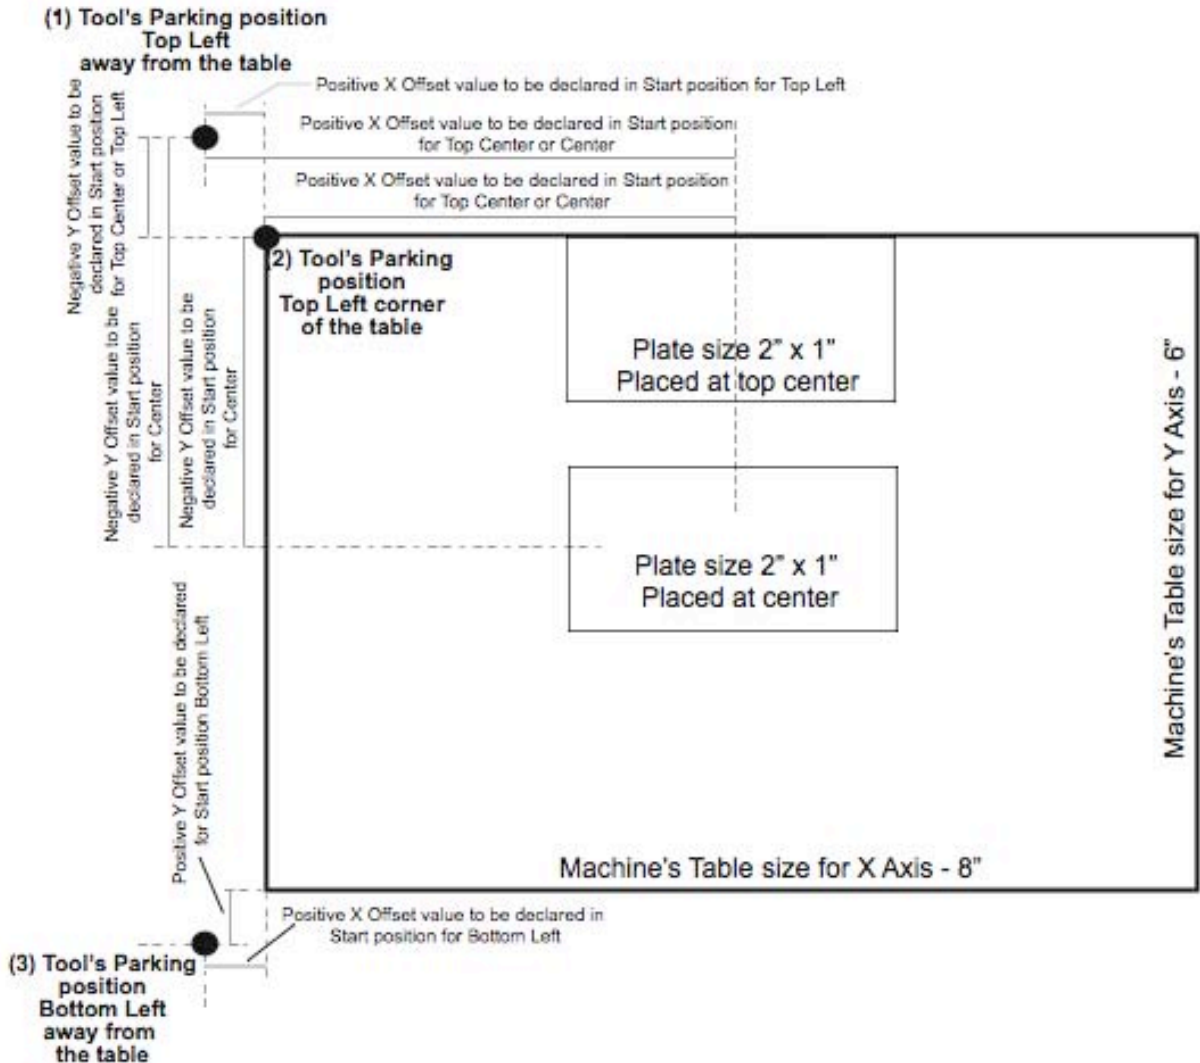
(1) Tool's Parking position
Top Left
away from the table

Positive X Offset value to be declared in Start position for Top Left

Positive X Offset value to be declared in Start position for Top Center or Center

Positive X Offset value to be declared in Start position for Top Center or Center

Negative Y Offset value to be declared in Start position for Top Center or Top Left

Negative Y Offset value to be declared in Start position for Center

Negative Y Offset value to be declared in Start position for Center

(2) Tool's Parking position
Top Left corner
of the table

Plate size 2" x 1"
Placed at top center

Plate size 2" x 1"
Placed at center

Machine's Table size for Y Axis - 6"

Positive Y Offset value to be declared for Start position Bottom Left

Machine's Table size for X Axis - 8"

Positive X Offset value to be declared in Start position for Bottom Left

(3) Tool's Parking
position
Bottom Left
away from
the table